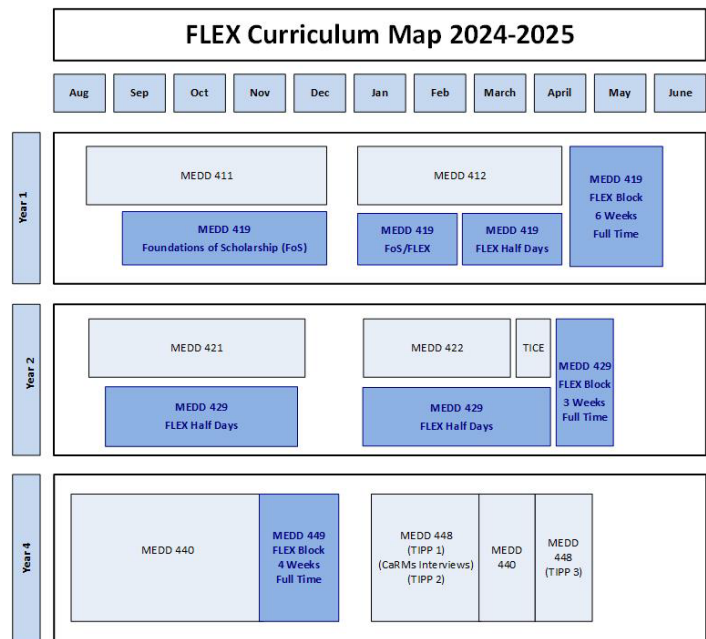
FLEX Curriculum Map 2024-2025

Aug
Sep
Oct
Nov
Dec
Jan
Feb
March
April
May
June

Year 1

MEDD 411

MEDD 412

MEDD 419 FLEX Block 6 Weeks Full Time

MEDD 419 Foundations of Scholarship (FoS)

MEDD 419 FoS/FLEX

MEDD 419 FLEX Half Days

Year 2

MEDD 421

MEDD 422

TICE

MEDD 429 FLEX Block 3 Weeks Full Time

MEDD 429 FLEX Half Days

MEDD 429 FLEX Half Days

Year 4

MEDD 440

MEDD 449 FLEX Block 4 Weeks Full Time

MEDD 448 (TIPP 1) (CaRMs Interviews) (TIPP 2)

MEDD 440

MEDD 448 (TIPP 3)